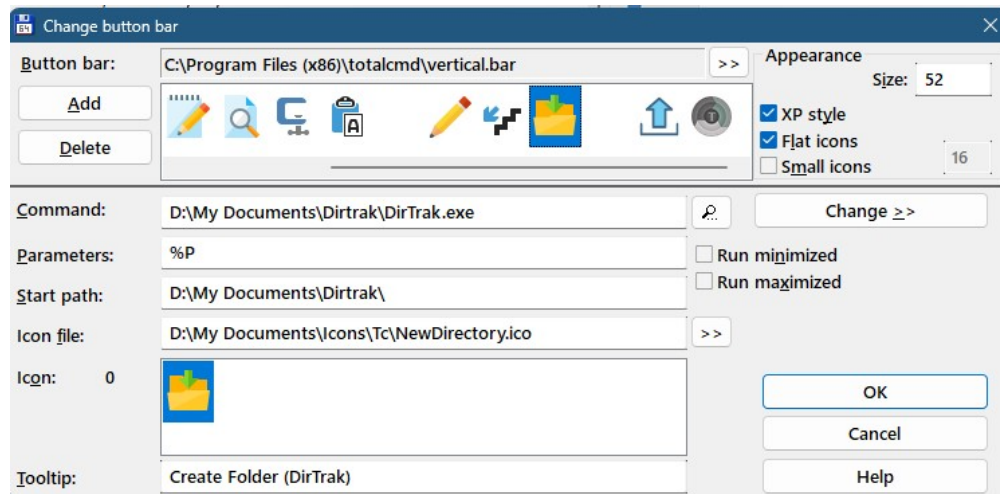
Change button bar

Button bar: C:\Program Files (x86)\totalcmd\vertical.bar >>

Appearance
Size: 52

Add

Delete

XP style
Flat icons
Small icons 16

Command: D:\My Documents\Dirtrak\DirTrak.exe

Change >>

Parameters: %P

Run minimized
Run maximized

Start path: D:\My Documents\Dirtrak\

Icon file: D:\My Documents\Icons\Tc\NewDirectory.ico >>

Icon: 0

OK

Cancel

Tooltip: Create Folder (DirTrak)

Help